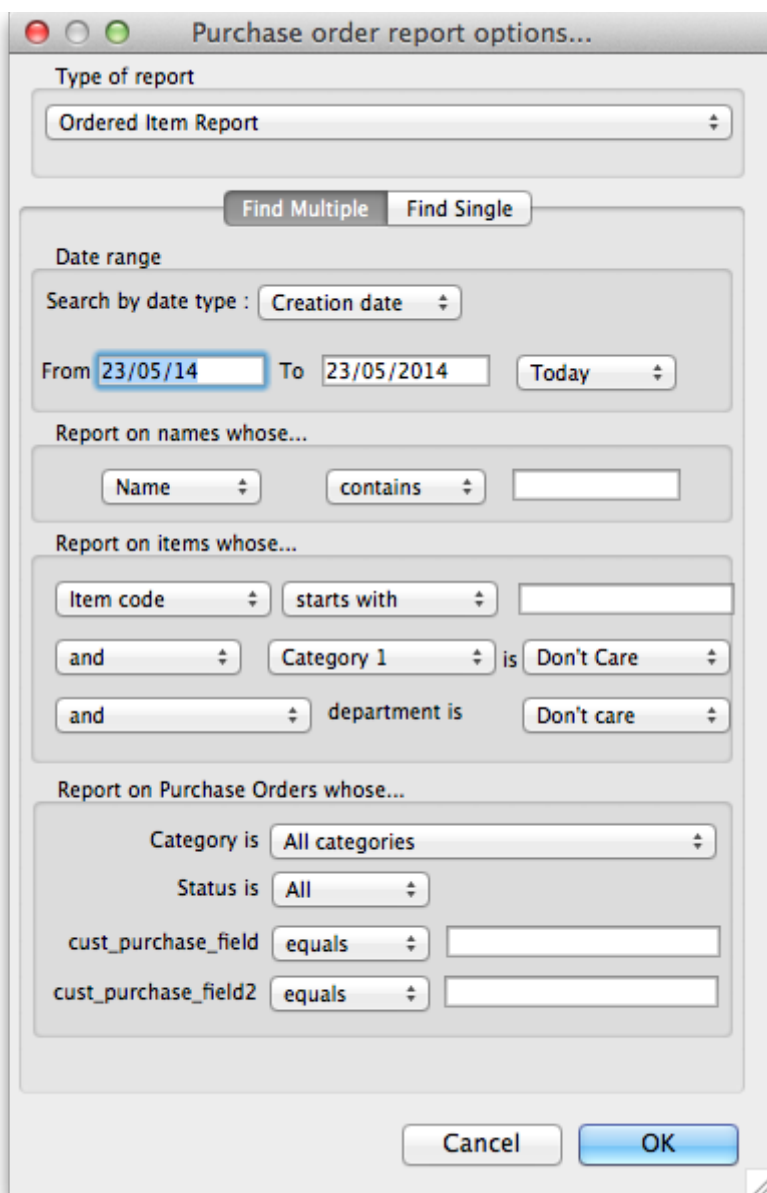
Purchase order report options...

Type of report

Ordered Item Report

Find Multiple Find Single

Date range

Search by date type : Creation date

From 23/05/14 To 23/05/2014 Today

Report on names whose...

Name contains

Report on items whose...

Item code starts with

and Category 1 is Don't Care

and department is Don't care

Report on Purchase Orders whose...

Category is All categories

Status is All

cust_purchase_field equals

cust_purchase_field2 equals

Cancel OK